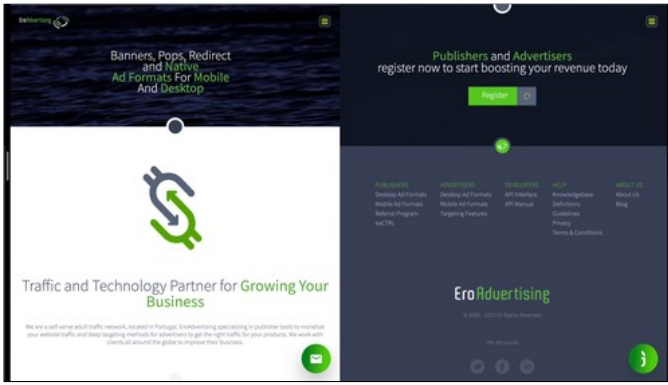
EroAdvertising

Banners, Pops, Redirect and Native Ad Formats For Mobile And Desktop

Traffic and Technology Partner for Growing Your Business

We are a self-serve adult traffic network, located in Portugal. EroAdvertising specializing in publisher tools to monetize your website traffic and deep targeting methods for advertisers to get the right traffic for your products. We work with clients all around the globe to improve their business.

Publishers and Advertisers register now to start boosting your revenue today

Register

PUBLISHERS
Desktop Ad Formats
Mobile Ad Formats
Referral Program
eaCTRL

ADVERTISERS
Desktop Ad Formats
Mobile Ad Formats
Targeting Features

DEVELOPERS
API Interface
API Manual

HELP
Knowledgebase
Definitions
Guidelines
Privacy
Terms & Conditions

ABOUT US
About Us
Blog

EroAdvertising

© 2005 - 2015 All Rights Reserved

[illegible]